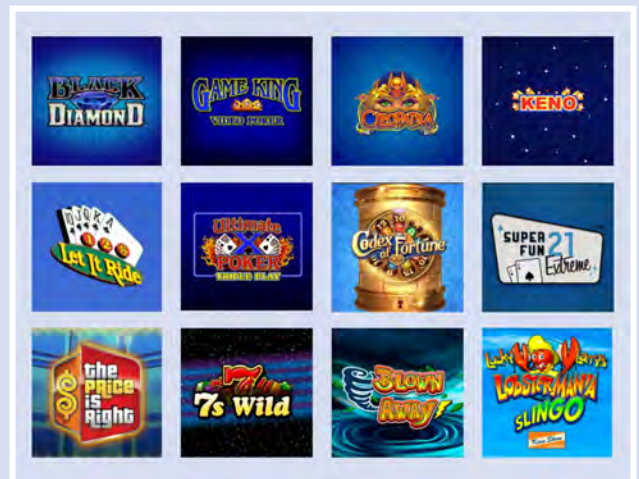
BLACK DIAMOND

GAME KING VIDEO POKER

CLEOPATRA

KENO

Let It Ride

Ultimate X POKER TRIPLE PLAY

Codex of Fortune

SUPER FUN 21 Extreme

the PRICE is Right

7s Wild

Blown Away

LUCKY LARRY'S LOBSTERMANIA SLINGO